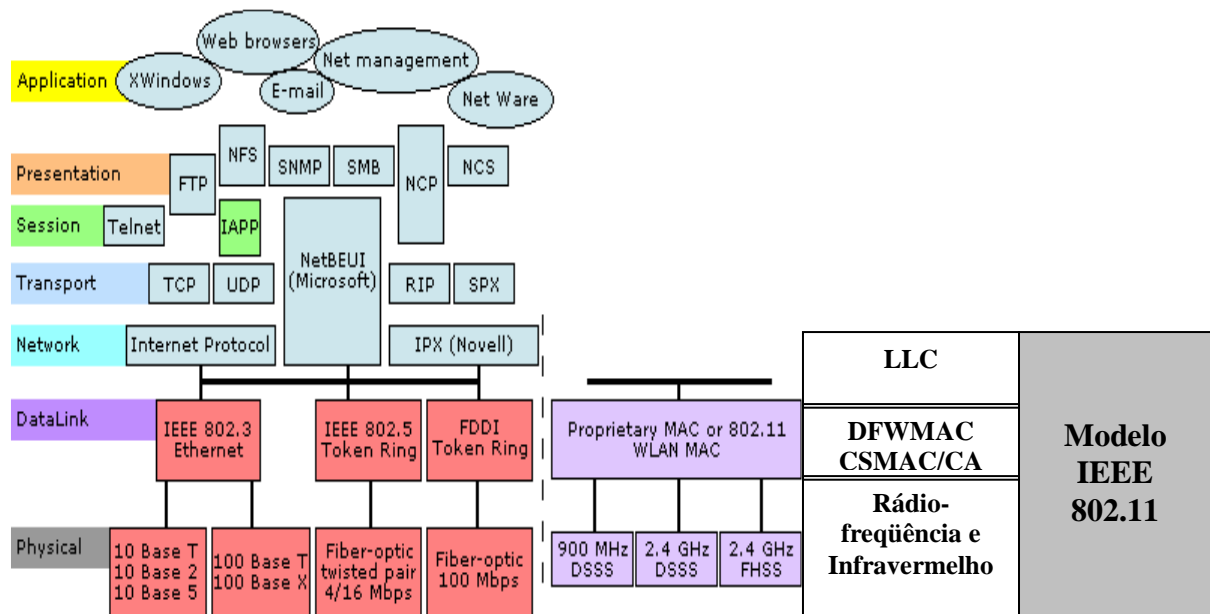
Application
XWindows
Web browsers
E-mail
Net management
Net Ware

Presentation
FTP
NFS
SNMP
SMB
NCP
NCS

Session
Telnet
IAPP
NetBEUI (Microsoft)

Transport
TCP
UDP
RIP
SPX

Network
Internet Protocol
IPX (Novell)

DataLink
IEEE 802.3 Ethernet
IEEE 802.5 Token Ring
FDDI Token Ring
Proprietary MAC or 802.11 WLAN MAC

Physical
10 Base T
10 Base 2
10 Base 5
100 Base T
100 Base X
Fiber-optic twisted pair 4/16 Mbps
Fiber-optic 100 Mbps
900 MHz DSSS
2.4 GHz DSSS
2.4 GHz FHSS

| LLC | Modelo IEEE 802.11 |
|---|---|
| DFWMAC CSMAC/CA | |
| Rádio-freqüência e Infravermelho | |